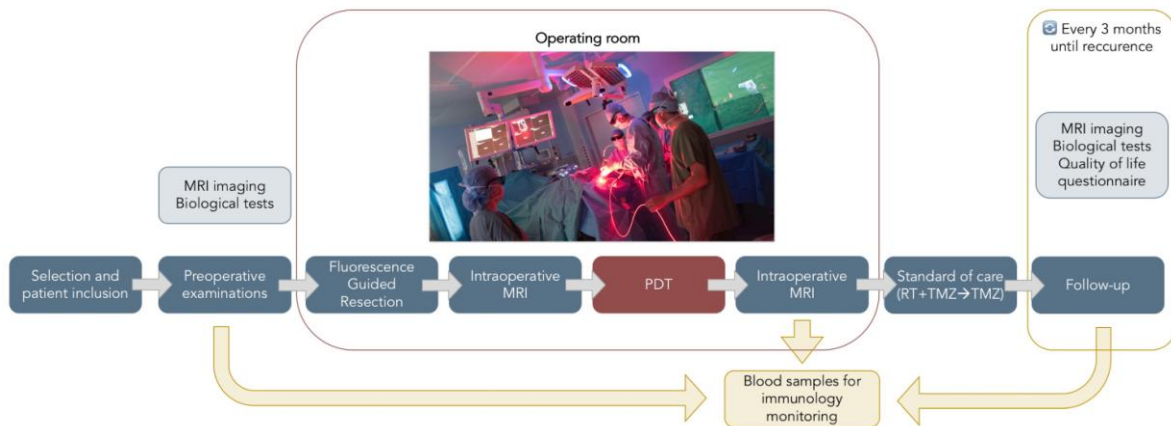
Operating room

Every 3 months until reccurence

MRI imaging
Biological tests
Quality of life questionnaire

MRI imaging
Biological tests

Selection and patient inclusion

Preoperative examinations

Fluorescence Guided Resection

Intraoperative MRI

PDT

Intraoperative MRI

Standard of care (RT+TMZ→TMZ)

Follow-up

Blood samples for immunology monitoring